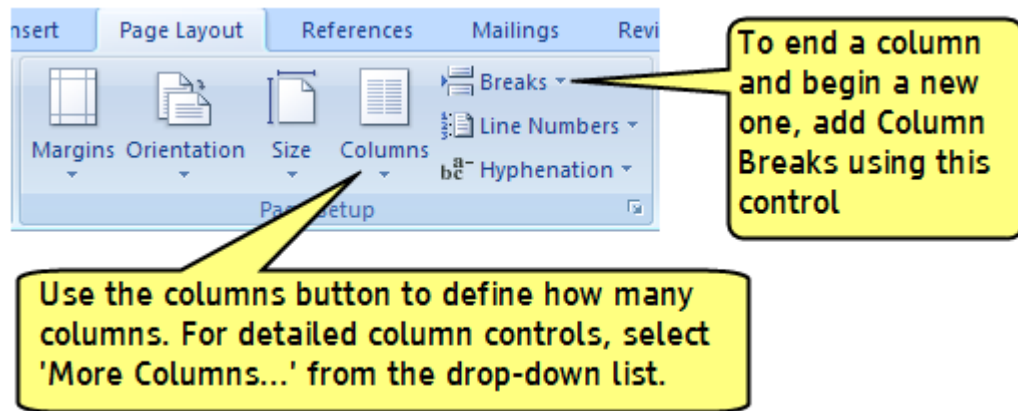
nsert Page Layout References Mailings Revi

Margins Orientation Size Columns

Breaks
Line Numbers
$\mathrm{b}^{\mathrm{a-}}_{\mathrm{c}}$ Hyphenation

Pa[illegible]etup

To end a column and begin a new one, add Column Breaks using this control

Use the columns button to define how many columns. For detailed column controls, select 'More Columns...' from the drop-down list.